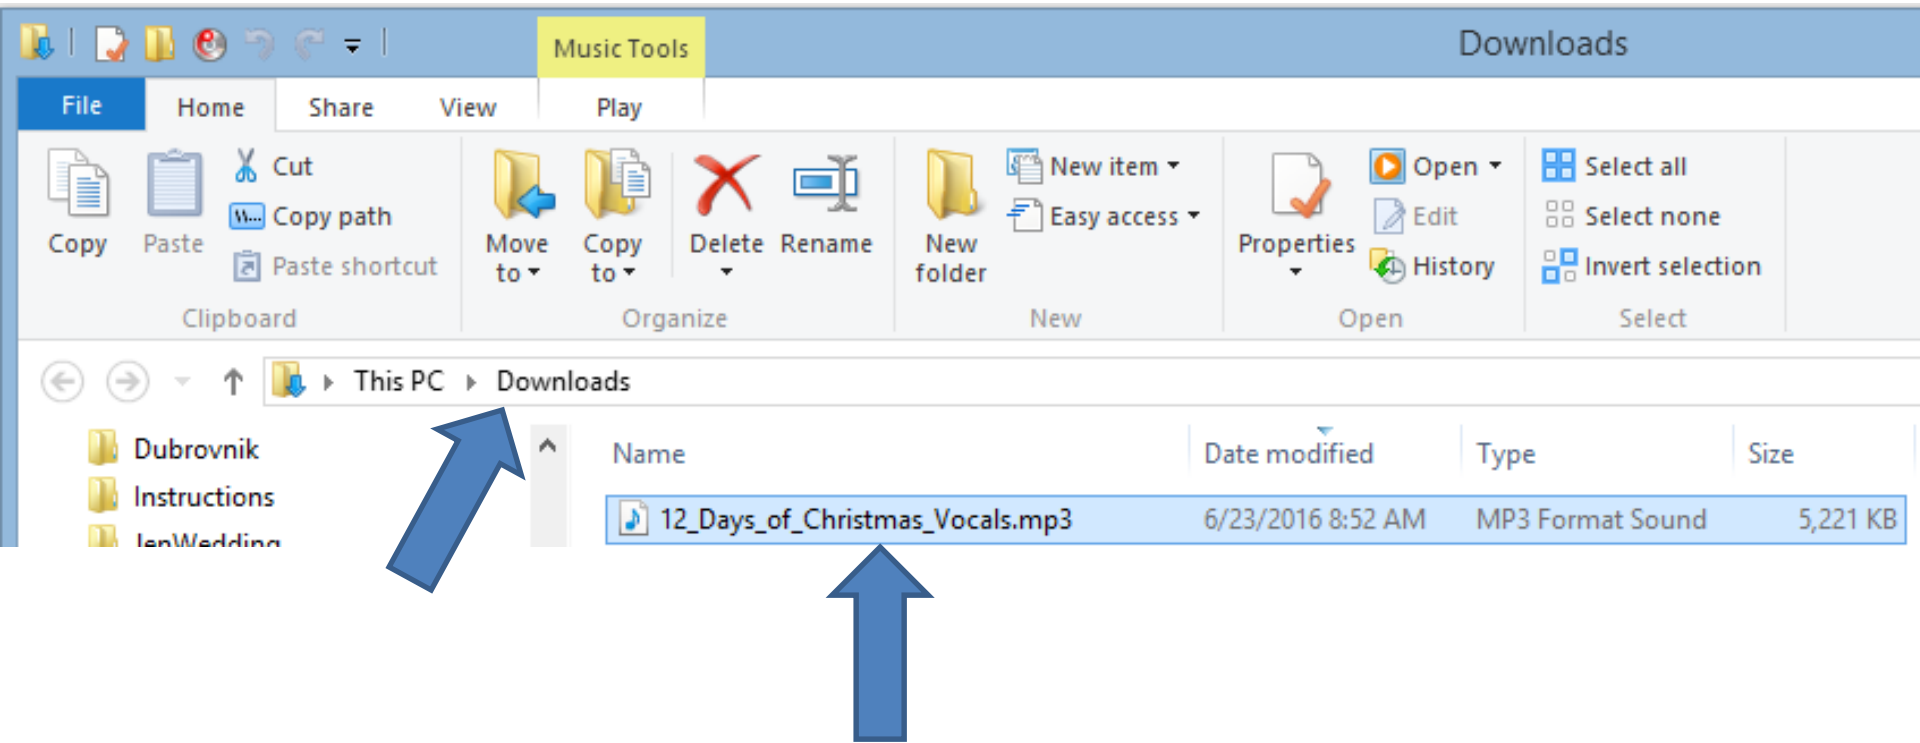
Music Tools

Downloads

File Home Share View Play

Copy Paste Cut Copy path Paste shortcut

Clipboard

Move to Copy to Delete Rename

Organize

New folder New item Easy access

New

Properties Open Edit History

Open

Select all Select none Invert selection

Select

This PC › Downloads

Dubrovnik
Instructions
JenWedding

| Name | Date modified | Type | Size |
|---|---|---|---|
| 12_Days_of_Christmas_Vocals.mp3 | 6/23/2016 8:52 AM | MP3 Format Sound | 5,221 KB |